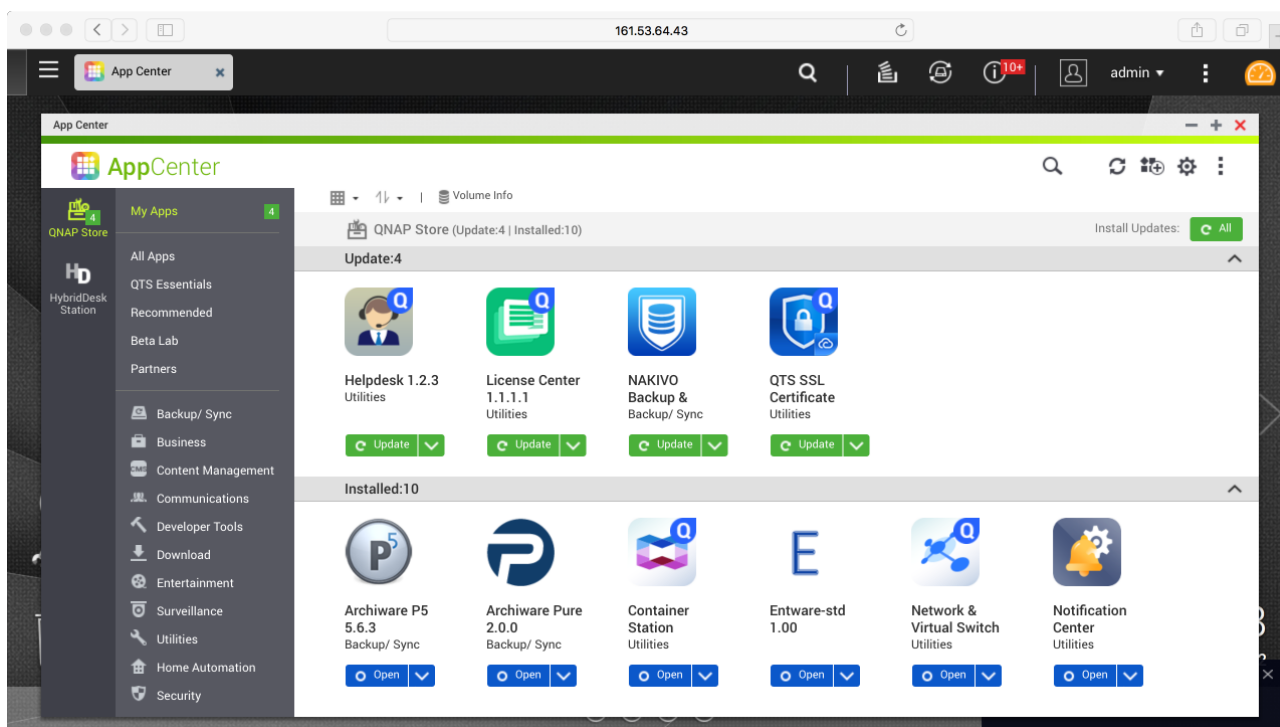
161.53.64.43

App Center

10+

admin

App Center

AppCenter

QNAP Store

HybridDesk Station

My Apps 4

All Apps
QTS Essentials
Recommended
Beta Lab
Partners

Backup/ Sync
Business
Content Management
Communications
Developer Tools
Download
Entertainment
Surveillance
Utilities
Home Automation
Security

Volume Info

QNAP Store (Update:4 | Installed:10)

Install Updates: All

Update:4

Helpdesk 1.2.3
Utilities
Update

License Center 1.1.1.1
Utilities
Update

NAKIVO Backup &
Backup/ Sync
Update

QTS SSL Certificate
Utilities
Update

Installed:10

Archiware P5 5.6.3
Backup/ Sync
Open

Archiware Pure 2.0.0
Backup/ Sync
Open

Container Station
Utilities
Open

Entware-std 1.00
Open

Network & Virtual Switch
Utilities
Open

Notification Center
Utilities
Open